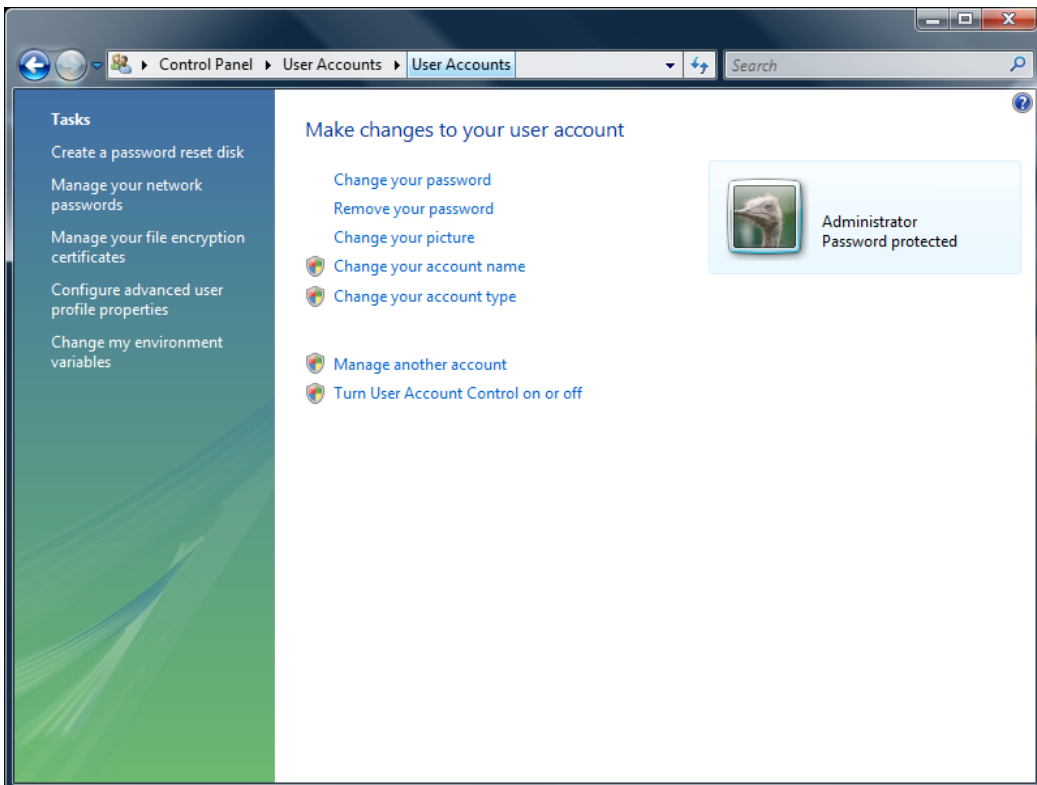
Control Panel ▸ User Accounts ▸ User Accounts

Search

Tasks

Create a password reset disk

Manage your network passwords

Manage your file encryption certificates

Configure advanced user profile properties

Change my environment variables

Make changes to your user account

Change your password

Remove your password

Change your picture

Change your account name

Change your account type

Manage another account

Turn User Account Control on or off

Administrator
Password protected